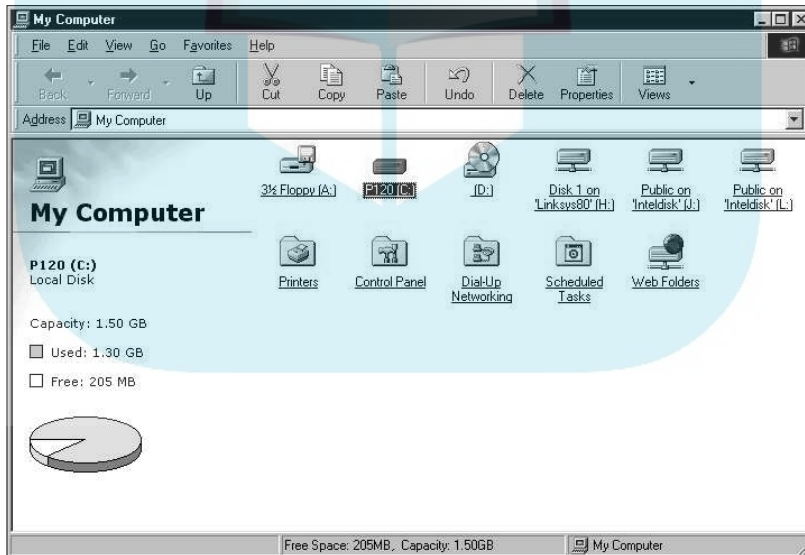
My Computer

File Edit View Go Favorites Help

Back Forward Up Cut Copy Paste Undo Delete Properties Views

Address My Computer

My Computer

P120 (C:)
Local Disk

Capacity: 1.50 GB

Used: 1.30 GB

Free: 205 MB

3½ Floppy (A:)

P120 (C:)

(D:)

Disk 1 on 'Linksys80' (H:)

Public on 'Inteldisk' (J:)

Public on 'Inteldisk' (L:)

Printers

Control Panel

Dial-Up Networking

Scheduled Tasks

Web Folders

Free Space: 205MB, Capacity: 1.50GB

My Computer